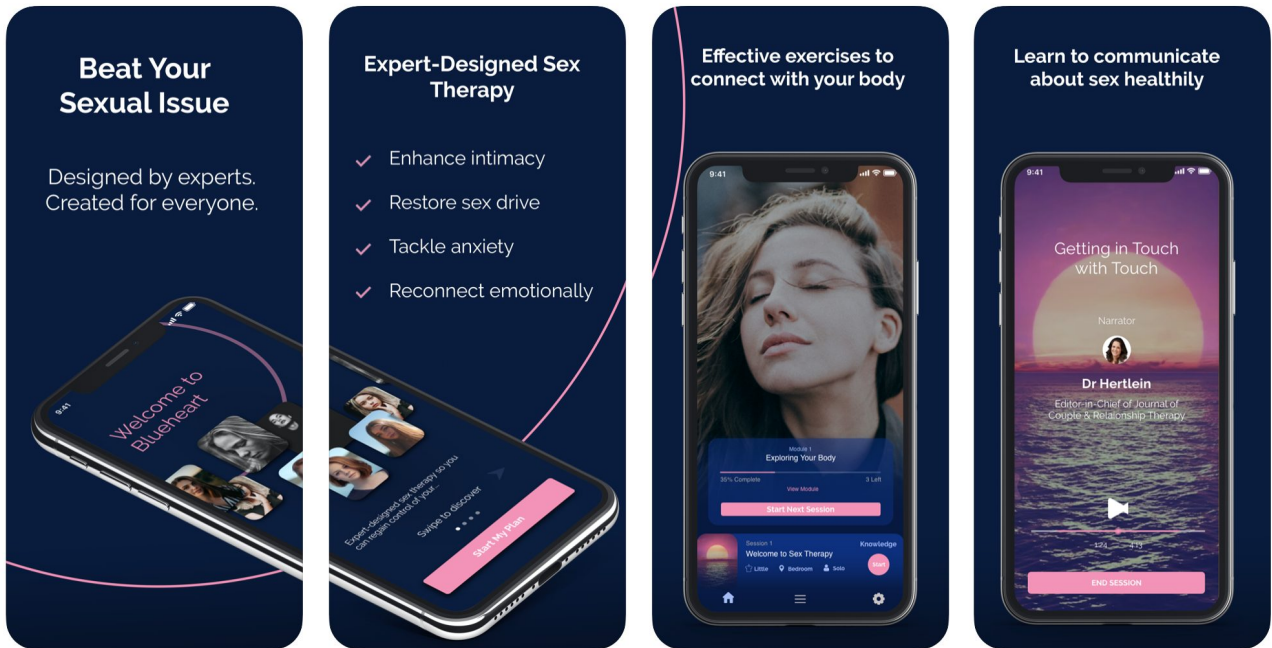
Beat Your Sexual Issue

Designed by experts. Created for everyone.

9:41

Welcome to Blueheart

Expert-Designed Sex Therapy

Enhance intimacy

Restore sex drive

Tackle anxiety

Reconnect emotionally

Expert-designed sex therapy so you can regain control of your...

Swipe to discover

Start My Plan

Effective exercises to connect with your body

9:41

Module 1

Exploring Your Body

35% Complete

3 Left

View Module

Start Next Session

Session 1

Welcome to Sex Therapy

Knowledge

Little

Bedroom

Solo

Start

Learn to communicate about sex healthily

9:41

Getting in Touch with Touch

Narrator

Dr Hertlein

Editor-in-Chief of Journal of Couple & Relationship Therapy

1:24

4:13

END SESSION